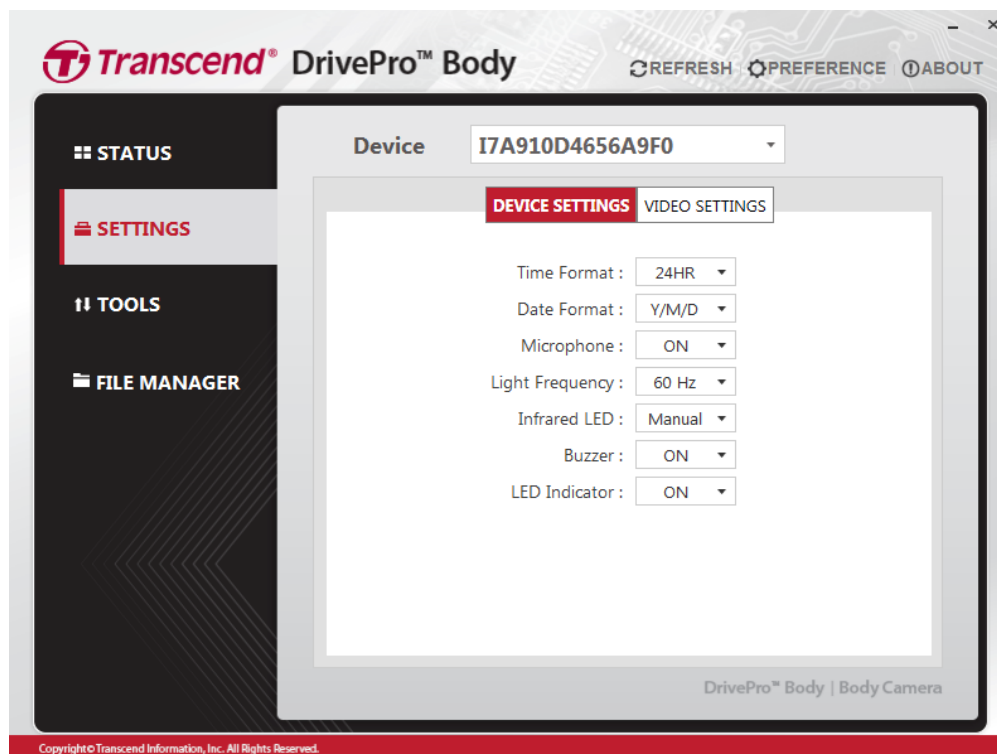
Transcend® DrivePro™ Body

REFRESH PREFERENCE ABOUT

STATUS

SETTINGS

TOOLS

FILE MANAGER

Device I7A910D4656A9F0

DEVICE SETTINGS VIDEO SETTINGS

| | |
|---|---|
| Time Format : | 24HR |
| Date Format : | Y/M/D |
| Microphone : | ON |
| Light Frequency : | 60 Hz |
| Infrared LED : | Manual |
| Buzzer : | ON |
| LED Indicator : | ON |

DrivePro™ Body | Body Camera

Copyright© Transcend Information, Inc. All Rights Reserved.